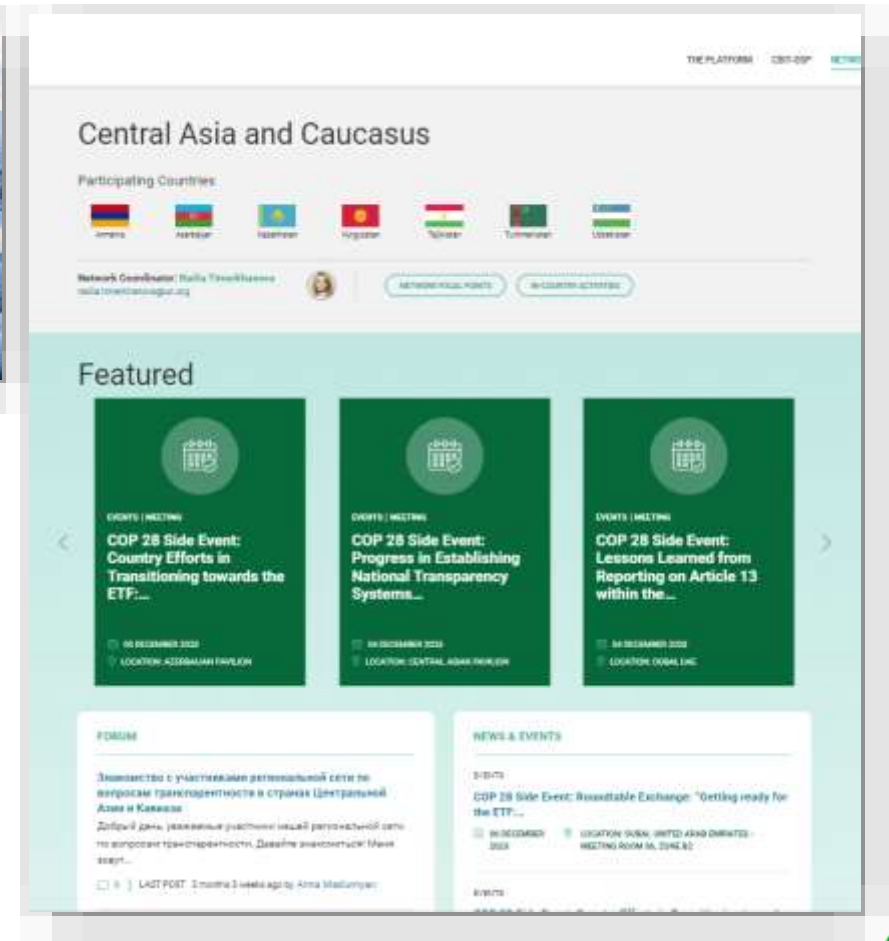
THE PLATFORM CBIT-GSP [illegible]

Central Asia and Caucasus

Participating Countries

Armenia Azerbaijan Kazakhstan Kyrgyzstan Tajikistan Turkmenistan Uzbekistan

Network Coordinator: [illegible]
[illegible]

NETWORK FOCAL POINTS IN-COUNTRY ACTIVITIES

Featured

EVENTS | MEETING
COP 28 Side Event: Country Efforts in Transitioning towards the ETF:...
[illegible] DECEMBER 2023
LOCATION: AZERBAIJAN PAVILION

EVENTS | MEETING
COP 28 Side Event: Progress in Establishing National Transparency Systems...
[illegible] DECEMBER 2023
LOCATION: CENTRAL ASIAN PAVILION

EVENTS | MEETING
COP 28 Side Event: Lessons Learned from Reporting on Article 13 within the...
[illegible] DECEMBER 2023
LOCATION: DUBAI, UAE

FORUM

Знакомство с участниками региональной сети по вопросам транспарентности в странах Центральной Азии и Кавказа
Добрый день, уважаемые участники нашей региональной сети по вопросам транспарентности. Давайте знакомиться! Меня зовут...

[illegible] | LAST POST: 2 months 3 weeks ago by Anna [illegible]

NEWS & EVENTS

EVENTS
COP 28 Side Event: Roundtable Exchange: "Getting ready for the ETF"...
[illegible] DECEMBER 2023
LOCATION: DUBAI, UNITED ARAB EMIRATES - MEETING ROOM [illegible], ZONE B2

EVENTS
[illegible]